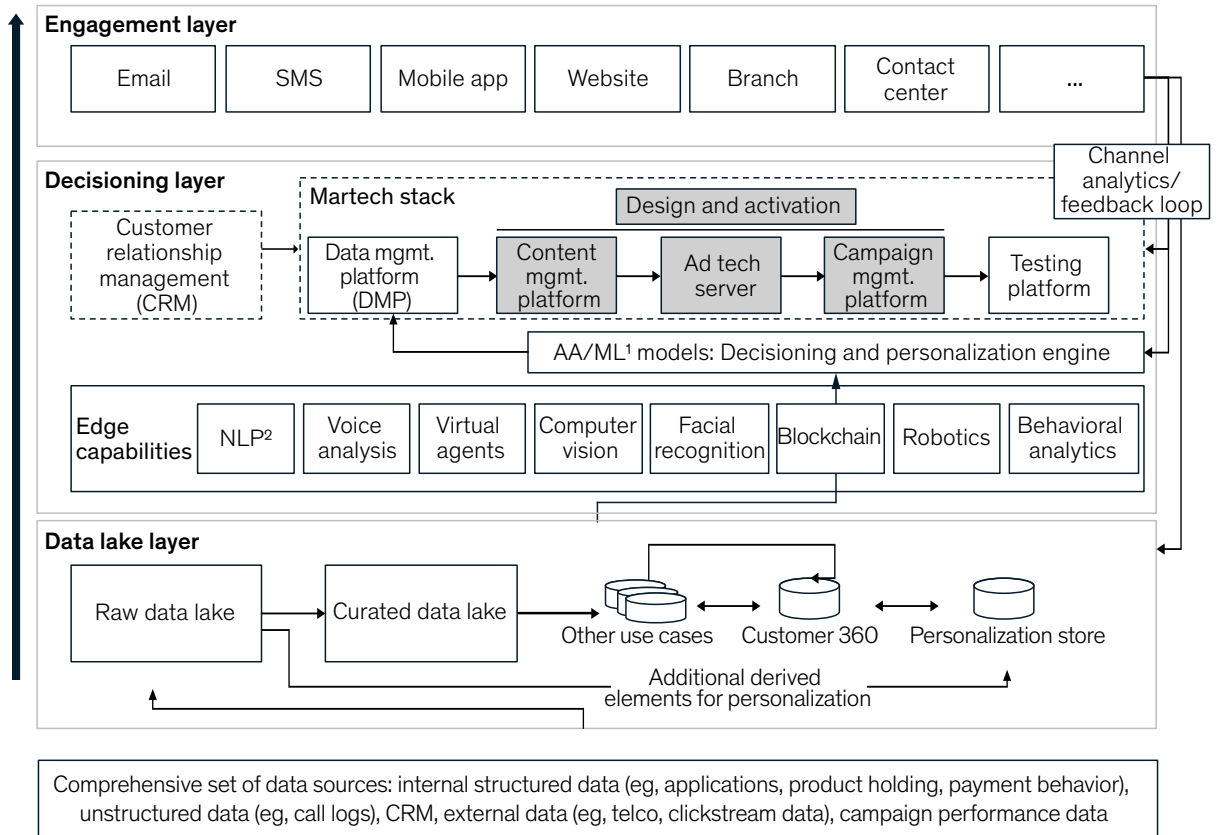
Engagement layer

Email

SMS

Mobile app

Website

Branch

Contact center

...

Channel analytics/ feedback loop

Decisioning layer

Martech stack

Design and activation

Customer relationship management (CRM)

Data mgmt. platform (DMP)

Content mgmt. platform

Ad tech server

Campaign mgmt. platform

Testing platform

AA/ML¹ models: Decisioning and personalization engine

Edge capabilities

NLP²

Voice analysis

Virtual agents

Computer vision

Facial recognition

Blockchain

Robotics

Behavioral analytics

Data lake layer

Raw data lake

Curated data lake

Other use cases

Customer 360

Personalization store

Additional derived elements for personalization

Comprehensive set of data sources: internal structured data (eg, applications, product holding, payment behavior), unstructured data (eg, call logs), CRM, external data (eg, telco, clickstream data), campaign performance data